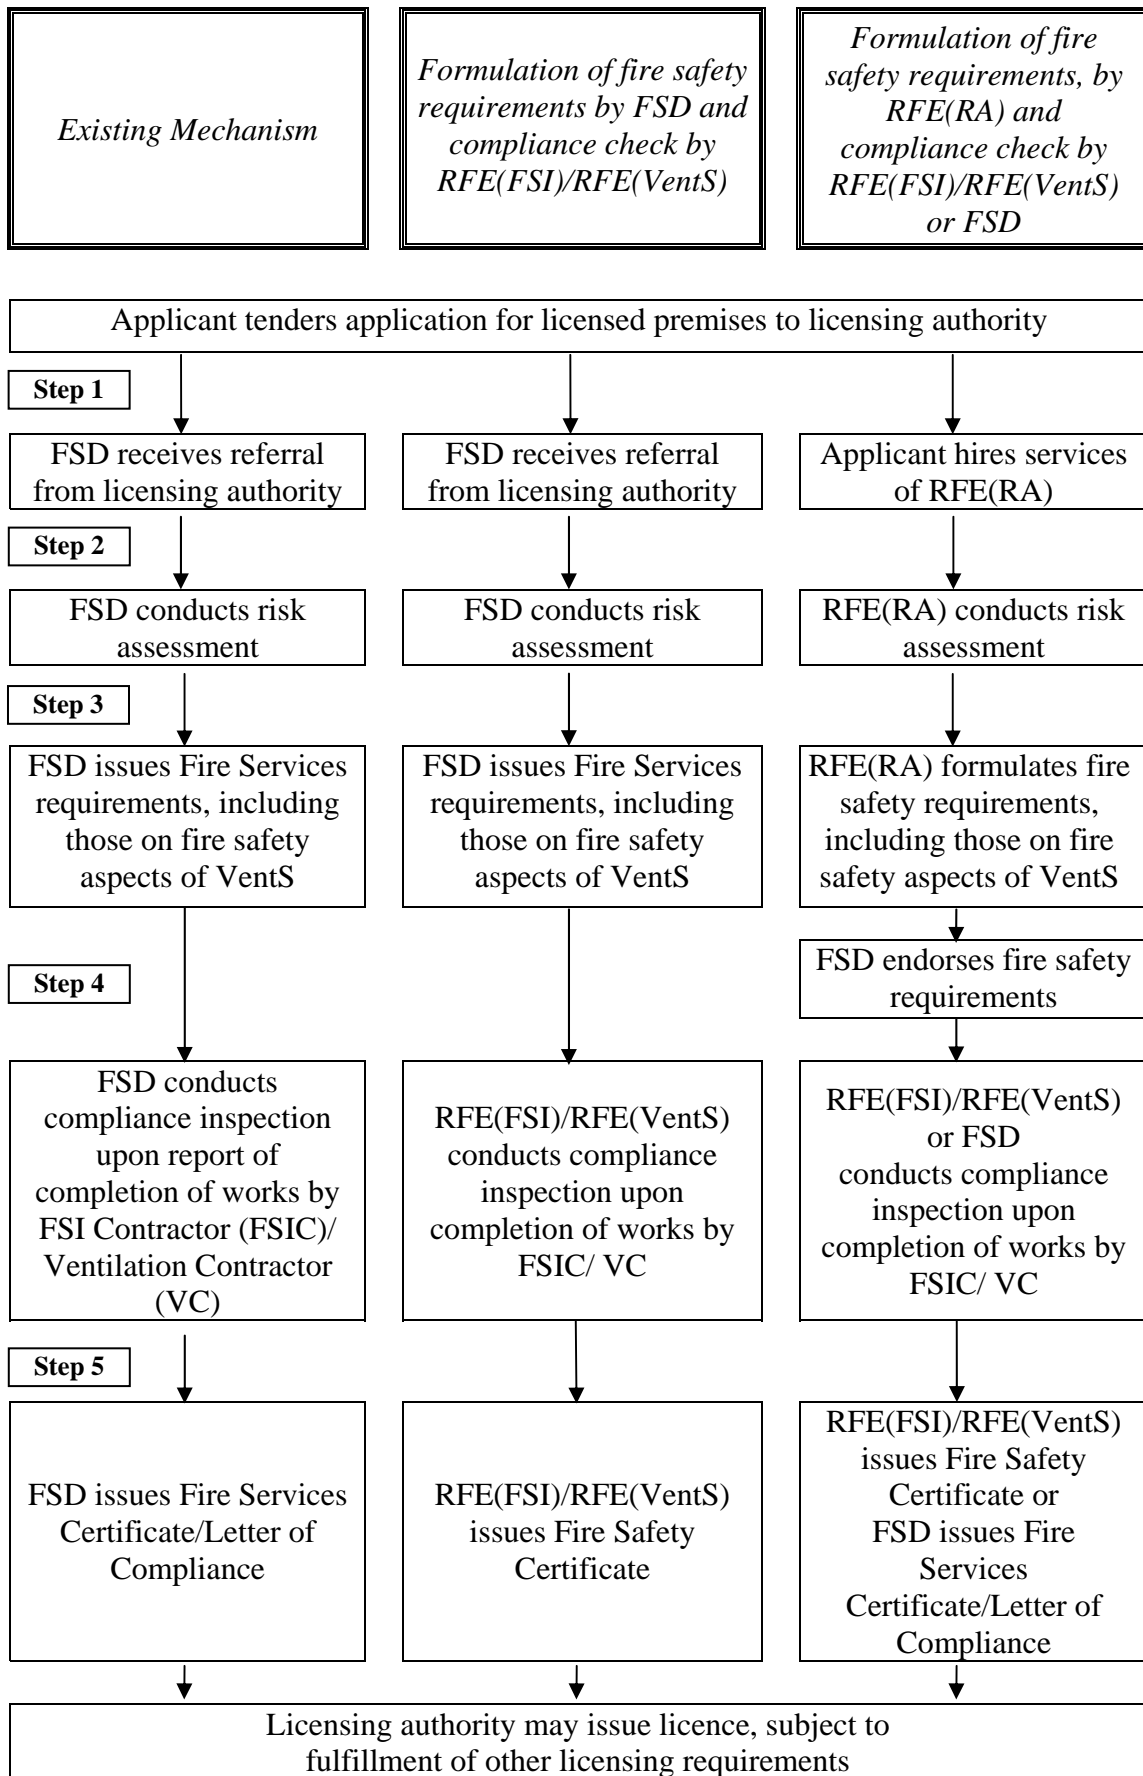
Existing Mechanism

Formulation of fire safety requirements by FSD and compliance check by RFE(FSI)/RFE(VentS)

Formulation of fire safety requirements, by RFE(RA) and compliance check by RFE(FSI)/RFE(VentS) or FSD

Applicant tenders application for licensed premises to licensing authority

Step 1

FSD receives referral from licensing authority

FSD receives referral from licensing authority

Applicant hires services of RFE(RA)

Step 2

FSD conducts risk assessment

FSD conducts risk assessment

RFE(RA) conducts risk assessment

Step 3

FSD issues Fire Services requirements, including those on fire safety aspects of VentS

FSD issues Fire Services requirements, including those on fire safety aspects of VentS

RFE(RA) formulates fire safety requirements, including those on fire safety aspects of VentS

FSD endorses fire safety requirements

Step 4

FSD conducts compliance inspection upon report of completion of works by FSI Contractor (FSIC)/ Ventilation Contractor (VC)

RFE(FSI)/RFE(VentS) conducts compliance inspection upon completion of works by FSIC/ VC

RFE(FSI)/RFE(VentS) or FSD conducts compliance inspection upon completion of works by FSIC/ VC

Step 5

FSD issues Fire Services Certificate/Letter of Compliance

RFE(FSI)/RFE(VentS) issues Fire Safety Certificate

RFE(FSI)/RFE(VentS) issues Fire Safety Certificate or FSD issues Fire Services Certificate/Letter of Compliance

Licensing authority may issue licence, subject to fulfillment of other licensing requirements